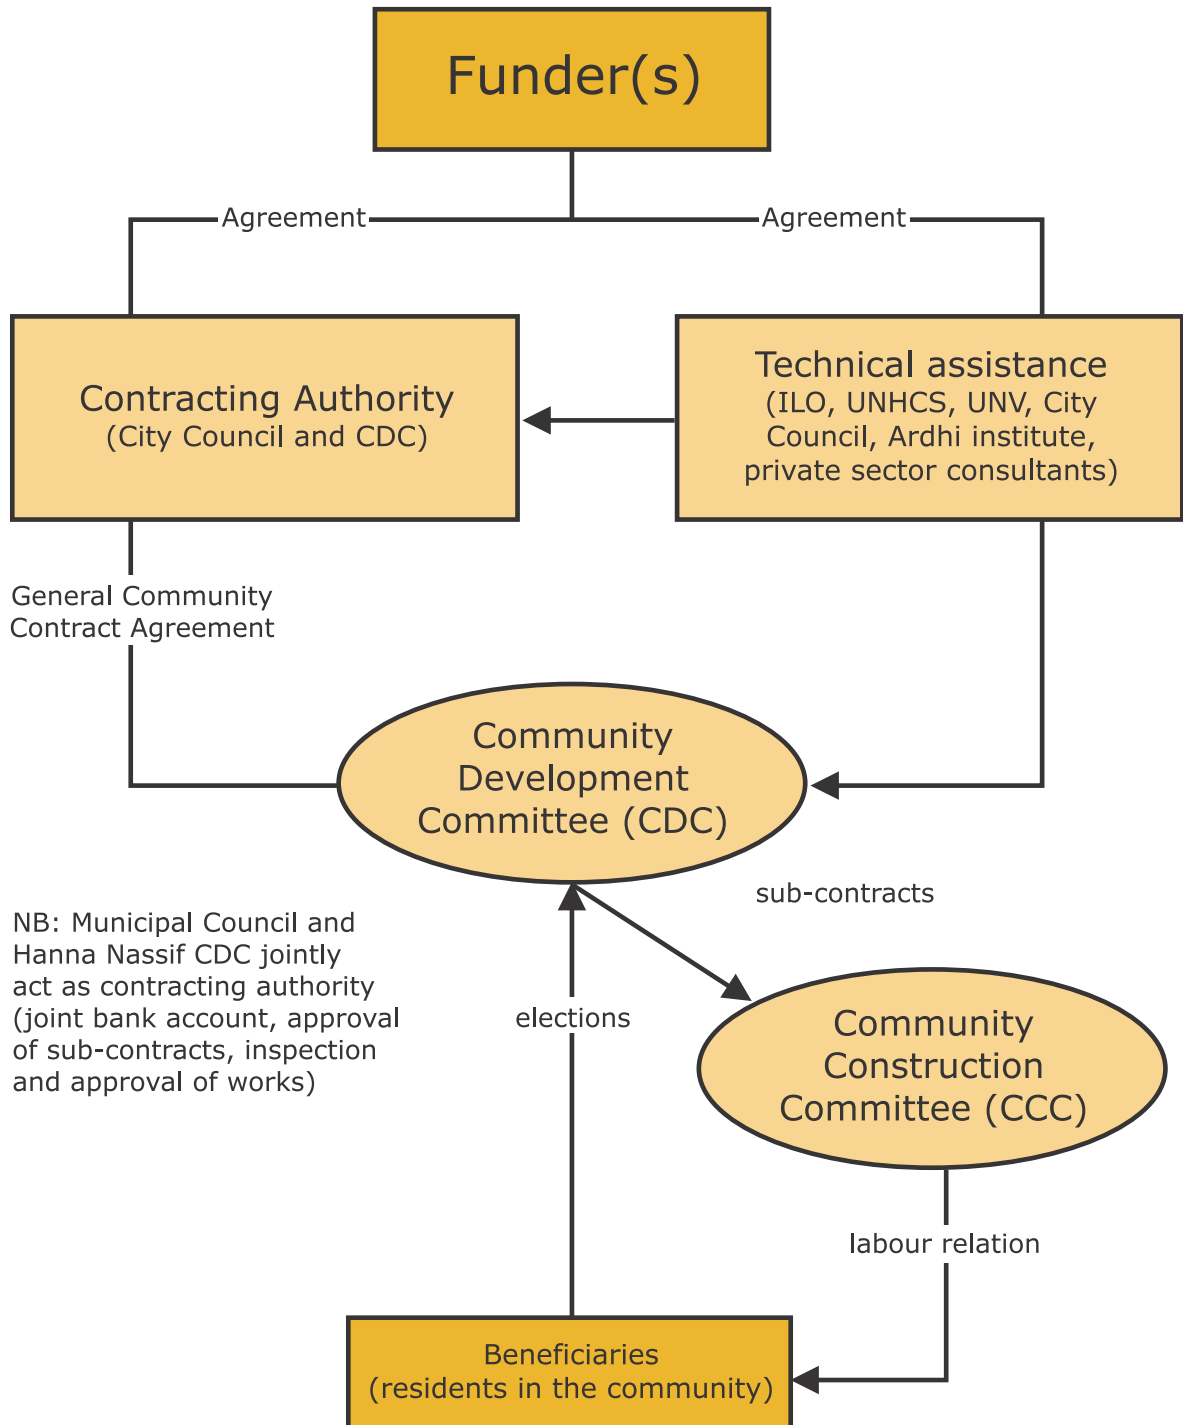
Funder(s)

Agreement

Agreement

Contracting Authority
(City Council and CDC)

Technical assistance
(ILO, UNHCS, UNV, City Council, Ardhi institute, private sector consultants)

General Community Contract Agreement

Community Development Committee (CDC)

sub-contracts

NB: Municipal Council and Hanna Nassif CDC jointly act as contracting authority (joint bank account, approval of sub-contracts, inspection and approval of works)

elections

Community Construction Committee (CCC)

labour relation

Beneficiaries
(residents in the community)